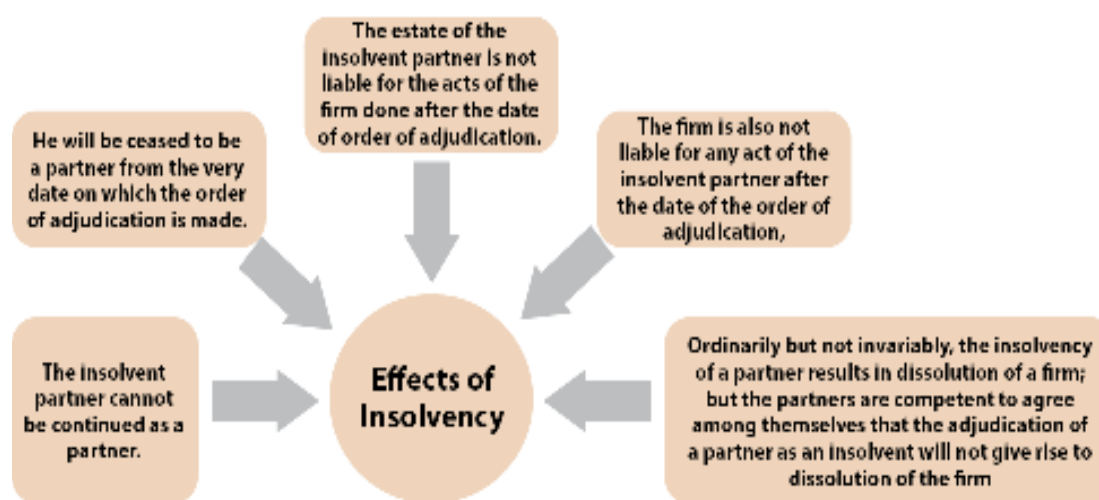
The estate of the insolvent partner is not liable for the acts of the firm done after the date of order of adjudication.

He will be ceased to be a partner from the very date on which the order of adjudication is made.

The firm is also not liable for any act of the insolvent partner after the date of the order of adjudication,

The insolvent partner cannot be continued as a partner.

Effects of Insolvency

Ordinarily but not invariably, the insolvency of a partner results in dissolution of a firm; but the partners are competent to agree among themselves that the adjudication of a partner as an insolvent will not give rise to dissolution of the firm